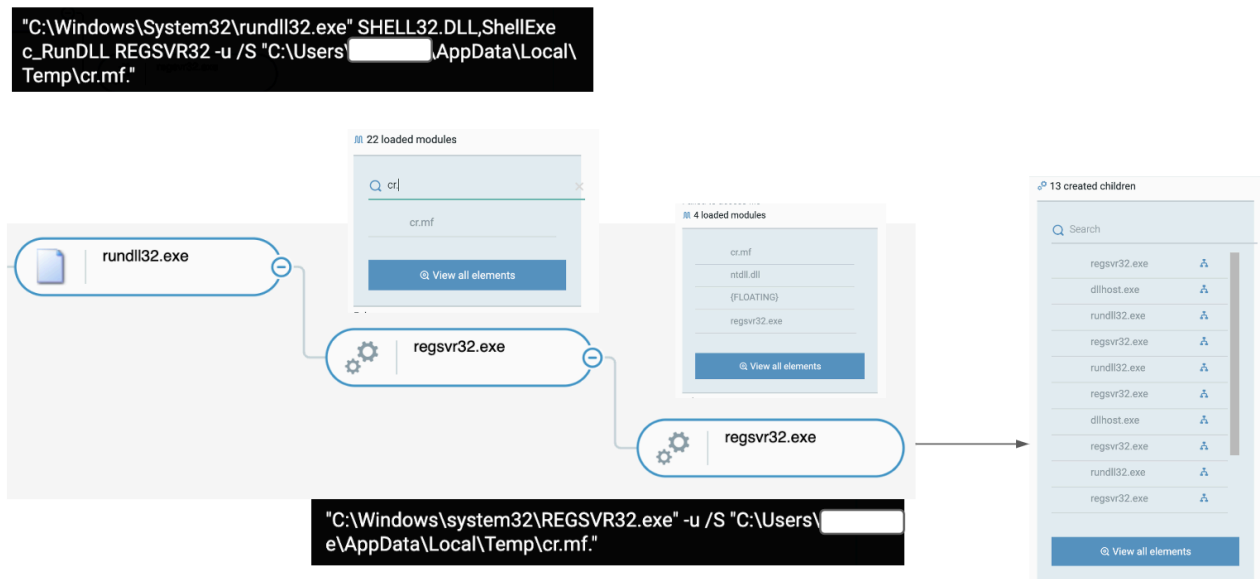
"C:\Windows\System32\rundll32.exe" SHELL32.DLL,ShellExec_RunDLL REGSVR32 -u /S "C:\Users\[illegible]\AppData\Local\Temp\cr.mf."

22 loaded modules

cr

cr.mf

View all elements

4 loaded modules

cr.mf
ntdll.dll
{FLOATING}
regsvr32.exe

View all elements

rundll32.exe

regsvr32.exe

regsvr32.exe

13 created children

Search

regsvr32.exe
dllhost.exe
rundll32.exe
regsvr32.exe
rundll32.exe
regsvr32.exe
dllhost.exe
regsvr32.exe
rundll32.exe
regsvr32.exe

View all elements

"C:\Windows\system32\REGSVR32.exe" -u /S "C:\Users\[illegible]e\AppData\Local\Temp\cr.mf."